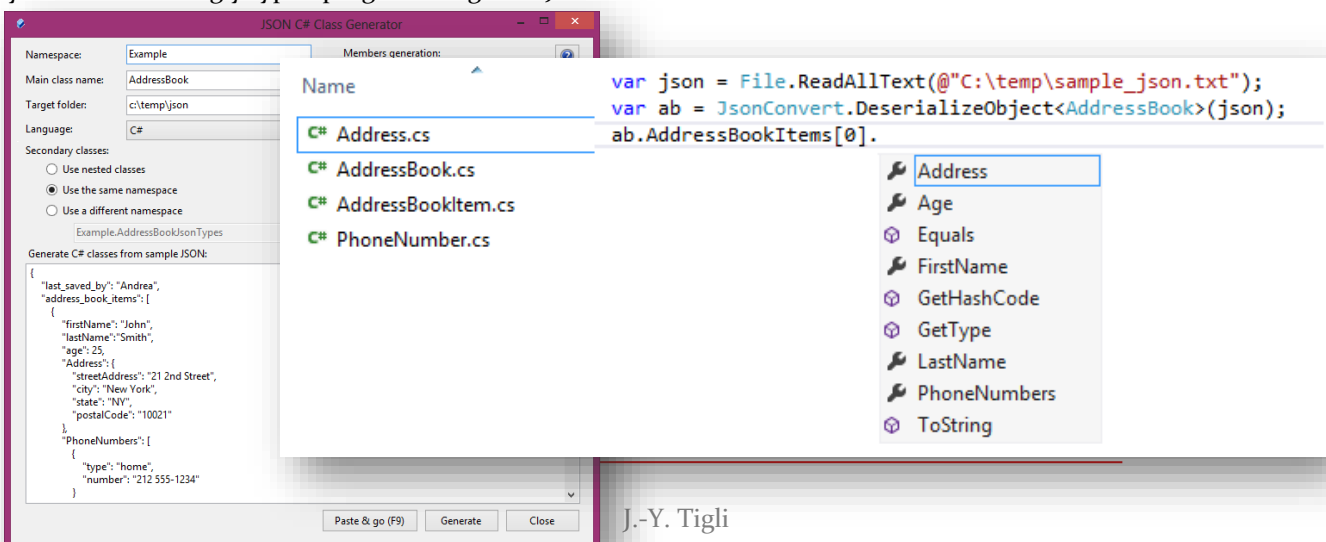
JSON C# Class Generator

Namespace: Example
Main class name: AddressBook
Target folder: c:\temp\json
Language: C#
Secondary classes:
Use nested classes
Use the same namespace
Use a different namespace
Example.AddressBookJsonTypes
Members generation:
?
Generate C# classes from sample JSON:
{
"last_saved_by": "Andrea",
"address_book_items": [
{
"firstName": "John",
"lastName":"Smith",
"age": 25,
"Address": {
"streetAddress": "21 2nd Street",
"city": "New York",
"state": "NY",
"postalCode": "10021"
},
"PhoneNumbers": [
{
"type": "home",
"number": "212 555-1234"
}

Paste & go (F9) Generate Close

Name
Address.cs
AddressBook.cs
AddressBookItem.cs
PhoneNumber.cs

var json = File.ReadAllText(@"C:\temp\sample_json.txt");
var ab = JsonConvert.DeserializeObject<AddressBook>(json);
ab.AddressBookItems[0].

Address
Age
Equals
FirstName
GetHashCode
GetType
LastName
PhoneNumbers
ToString

J.-Y. Tigli